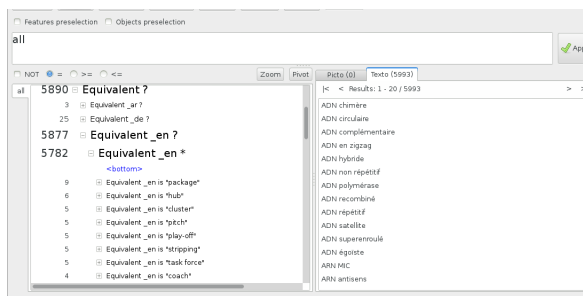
Features preselection Objects preselection

all

App

NOT = >= <=

Zoom Pivot

Picto (0) Texto (5993)

all

5890 Equivalent ?
3 Equivalent _ar ?
25 Equivalent _de ?
5877 Equivalent _en ?
5782 Equivalent _en *
<bottom>
9 Equivalent _en is "package"
6 Equivalent _en is "hub"
5 Equivalent _en is "cluster"
5 Equivalent _en is "pitch"
5 Equivalent _en is "play-off"
5 Equivalent _en is "stripping"
5 Equivalent _en is "task force"
4 Equivalent _en is "coach"

|< < Results: 1 - 20 / 5993 > >

ADN chimère
ADN circulaire
ADN complémentaire
ADN en zigzag
ADN hybride
ADN non répétitif
ADN polymérase
ADN recombiné
ADN répétitif
ADN satellite
ADN superenroulé
ADN égoïste
ARN MIC
ARN antisens